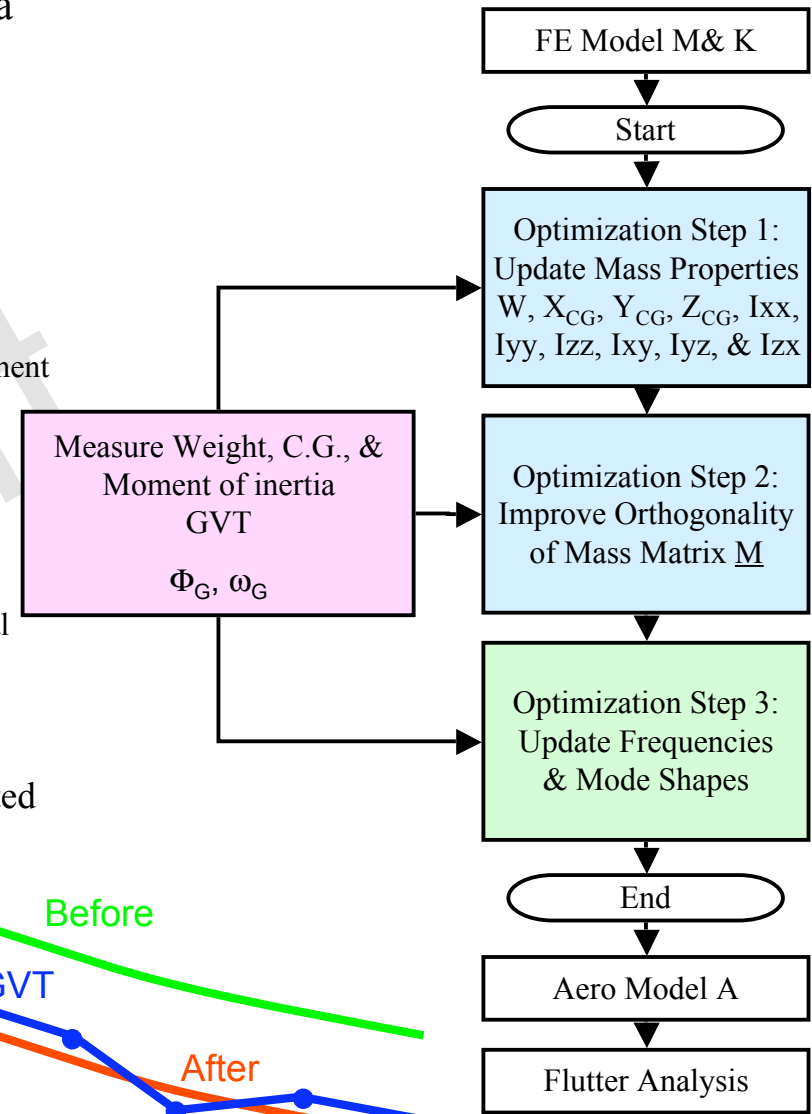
a

nent

l

ed

FE Model M& K

Start

Optimization Step 1: Update Mass Properties W, $X_{CG}$, $Y_{CG}$, $Z_{CG}$, Ixx, Iyy, Izz, Ixy, Iyz, & Izx

Measure Weight, C.G., & Moment of inertia GVT

$\Phi_G$, $\omega_G$

Optimization Step 2: Improve Orthogonality of Mass Matrix $\underline{M}$

Optimization Step 3: Update Frequencies & Mode Shapes

End

Aero Model A

Flutter Analysis

Before

GVT

After